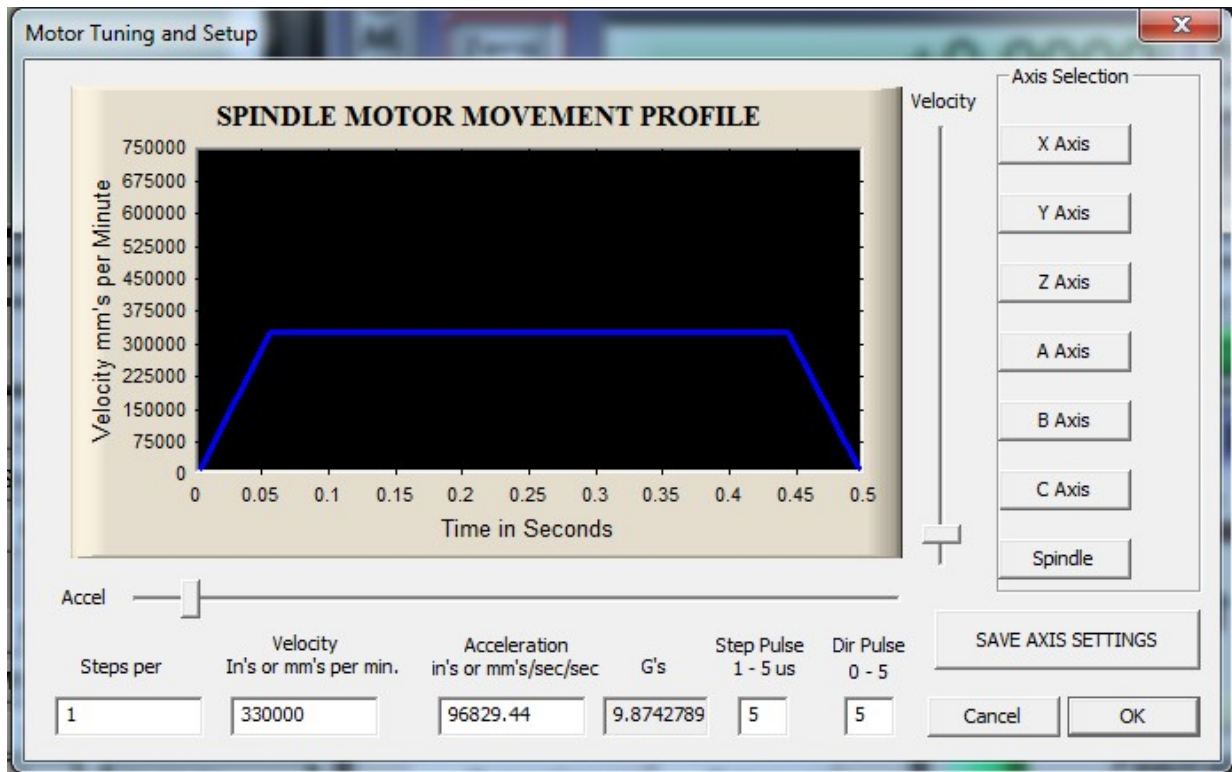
Motor Tuning and Setup

SPINDLE MOTOR MOVEMENT PROFILE

Velocity mm's per Minute

750000
675000
600000
525000
450000
375000
300000
225000
150000
75000
0

0 0.05 0.1 0.15 0.2 0.25 0.3 0.35 0.4 0.45 0.5

Time in Seconds

Velocity

Axis Selection

X Axis

Y Axis

Z Axis

A Axis

B Axis

C Axis

Spindle

Accel

| Steps per | Velocity In's or mm's per min. | Acceleration in's or mm's/sec/sec | G's | Step Pulse 1 - 5 us | Dir Pulse 0 - 5 |
|---|---|---|---|---|---|
| 1 | 330000 | 96829.44 | 9.8742789 | 5 | 5 |

SAVE AXIS SETTINGS

Cancel

OK